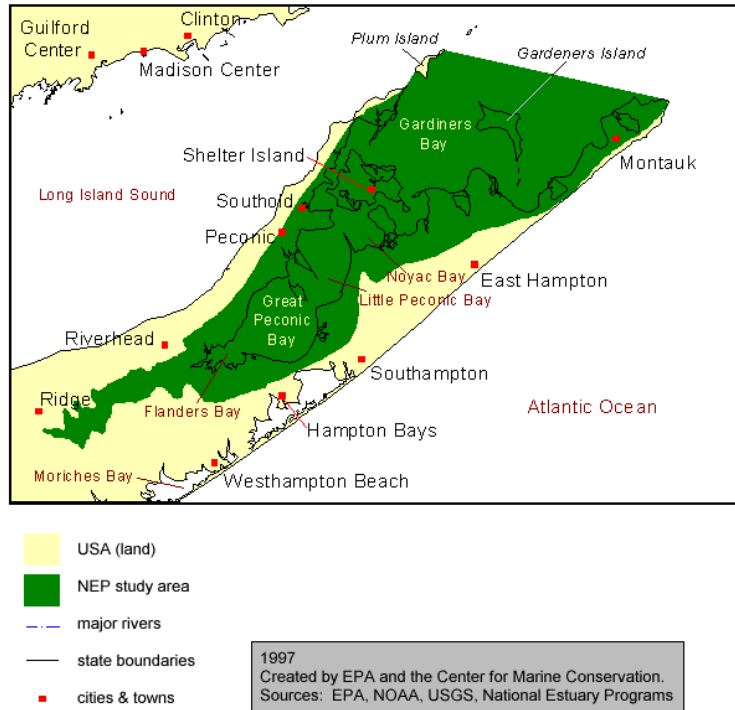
Guilford Center
Clinton
Madison Center
Plum Island
Gardeners Island
Gardiners Bay
Shelter Island
Montauk
Long Island Sound
Southold
Peconic
Noyac Bay
East Hampton
Little Peconic Bay
Great Peconic Bay
Riverhead
Southampton
Ridge
Flanders Bay
Atlantic Ocean
Hampton Bays
Moriches Bay
Westhampton Beach

USA (land)
NEP study area
major rivers
state boundaries
cities & towns

1997
Created by EPA and the Center for Marine Conservation.
Sources: EPA, NOAA, USGS, National Estuary Programs